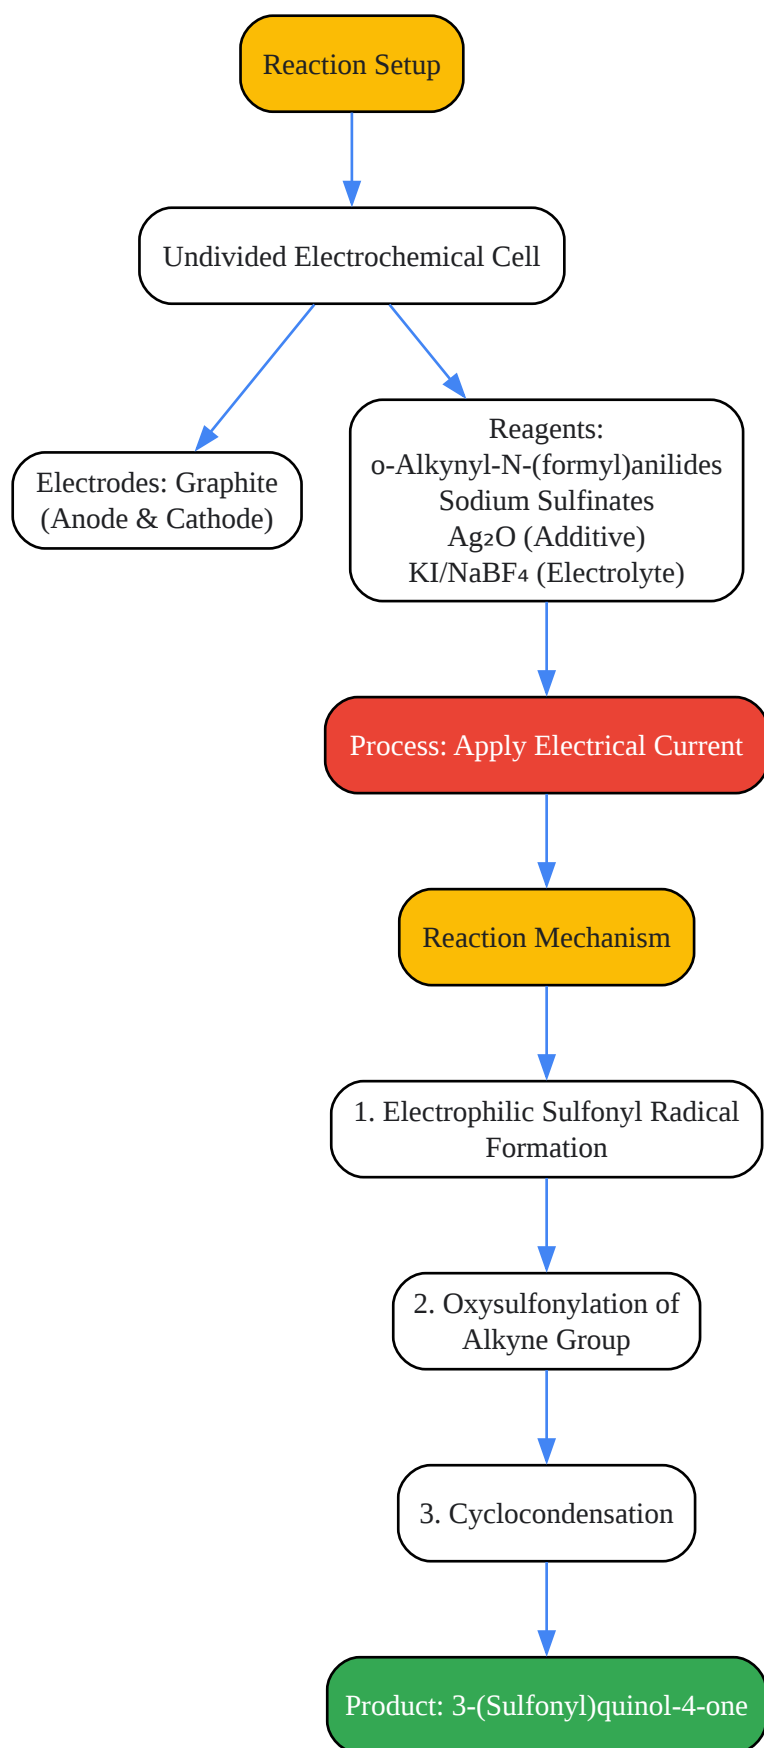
Reaction Setup

Undivided Electrochemical Cell

Electrodes: Graphite (Anode & Cathode)

Reagents:
o-Alkynyl-N-(formyl)anilides
Sodium Sulfinates
$Ag_2O$ (Additive)
KI/$NaBF_4$ (Electrolyte)

Process: Apply Electrical Current

Reaction Mechanism

1. Electrophilic Sulfonyl Radical Formation

2. Oxysulfonylation of Alkyne Group

3. Cyclocondensation

Product: 3-(Sulfonyl)quinol-4-one